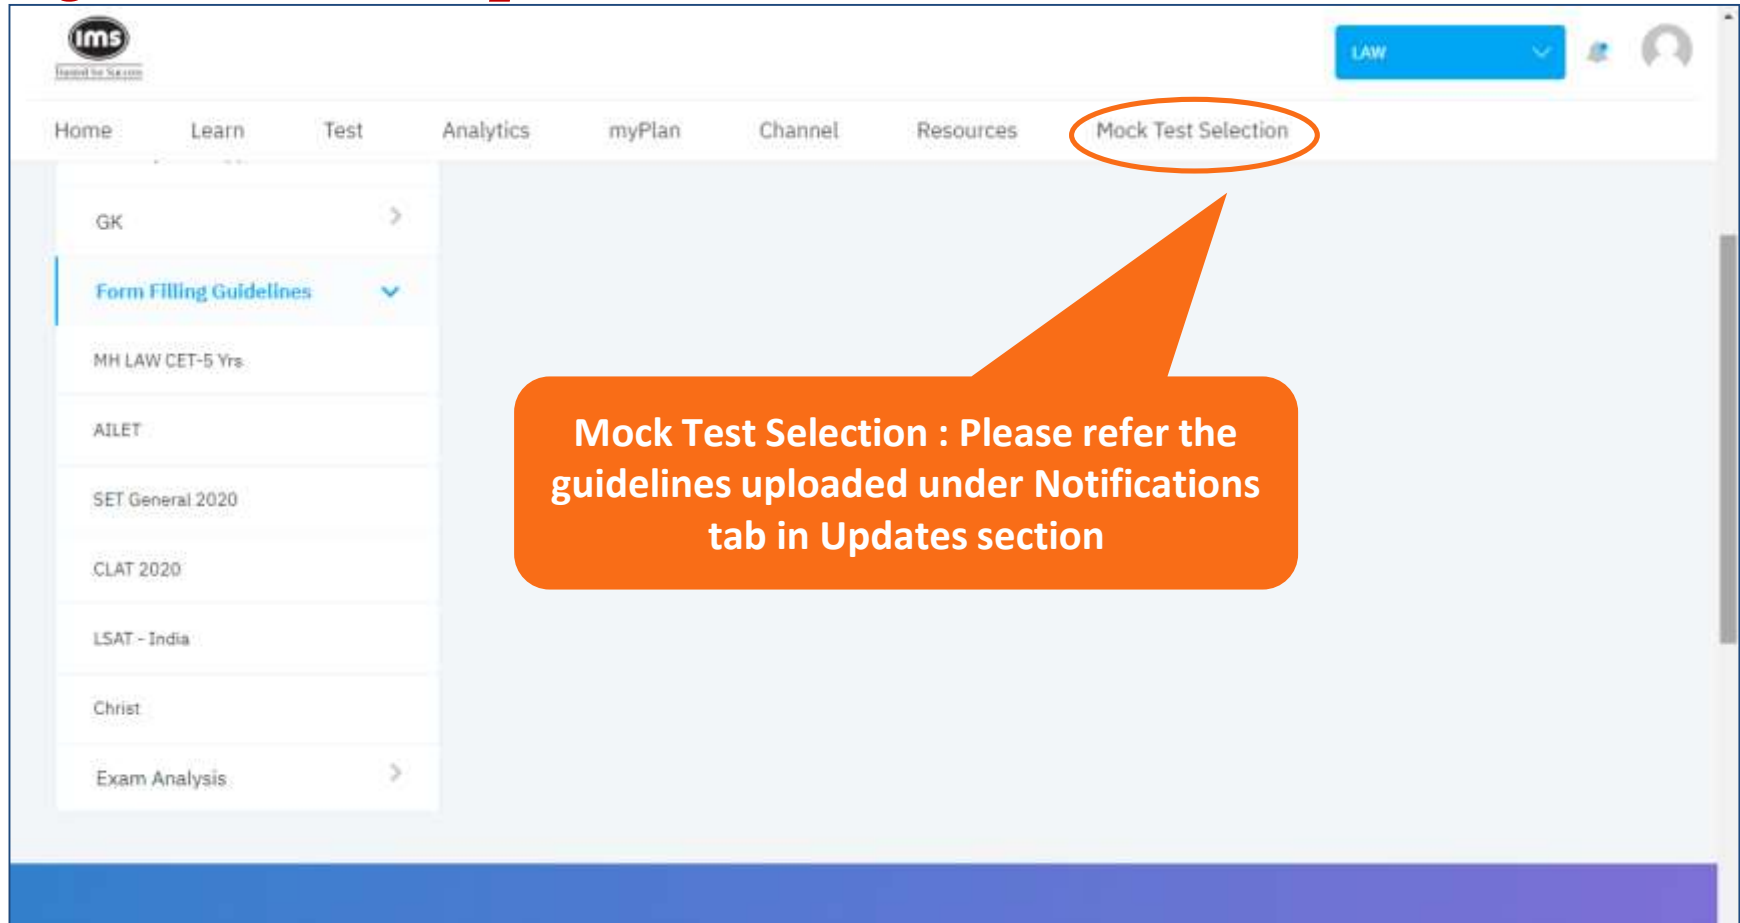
ims
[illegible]

LAW

Home Learn Test Analytics myPlan Channel Resources Mock Test Selection

GK

Form Filling Guidelines

MH LAW CET-5 Yrs

AILET

SET General 2020

CLAT 2020

LSAT - India

Christ

Exam Analysis

Mock Test Selection : Please refer the guidelines uploaded under Notifications tab in Updates section